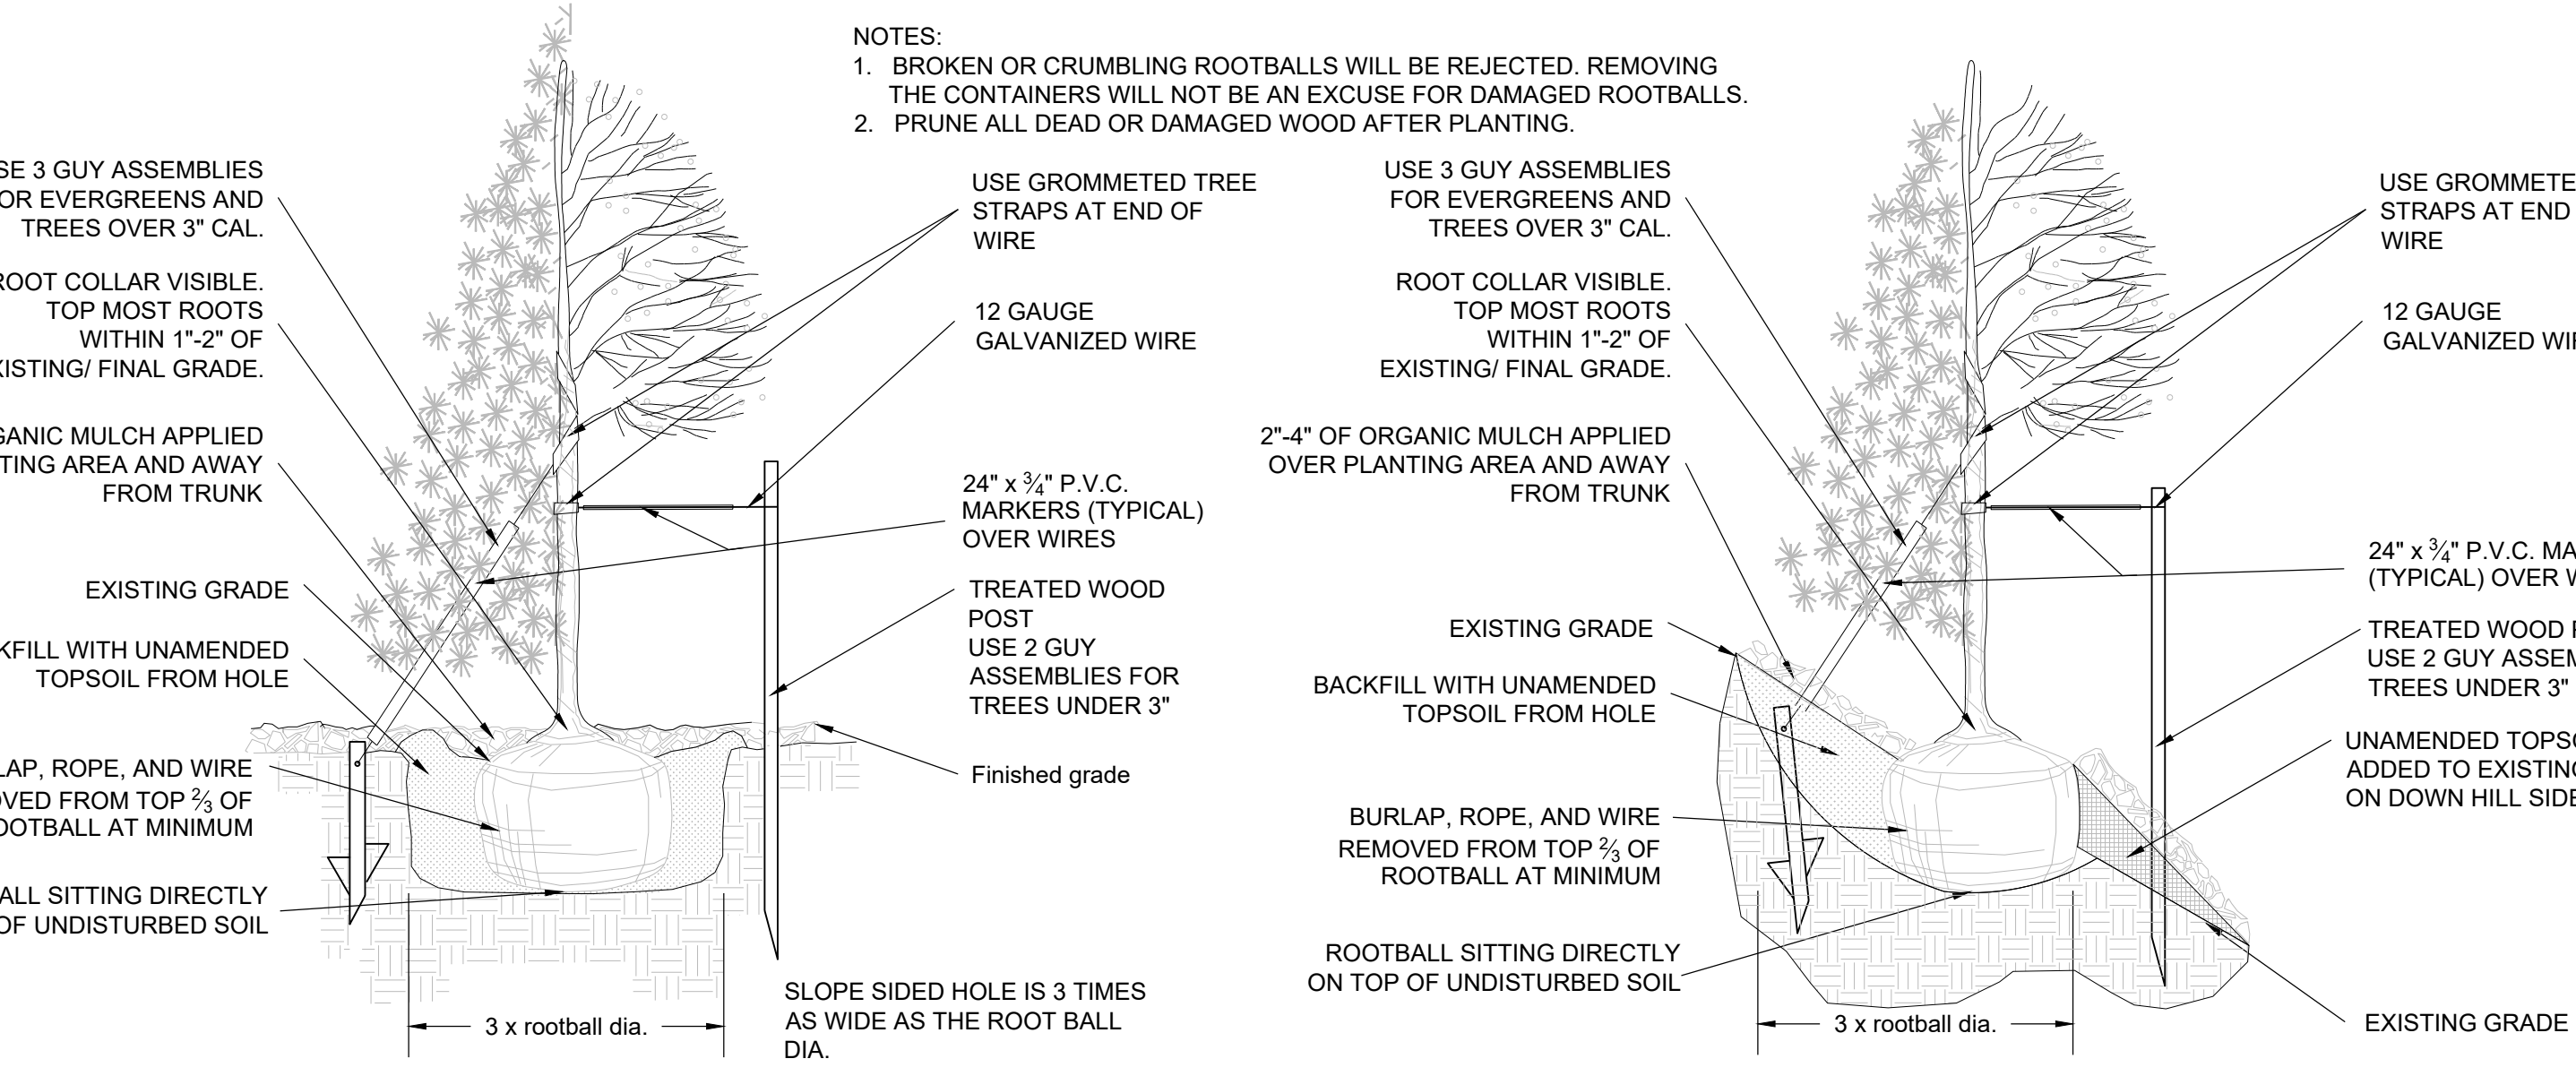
NOTES:
1. BROKEN OR CRUMBLING ROOTBALLS WILL BE REJECTED. REMOVING THE CONTAINERS WILL NOT BE AN EXCUSE FOR DAMAGED ROOTBALLS.
2. PRUNE ALL DEAD OR DAMAGED WOOD AFTER PLANTING.

SE 3 GUY ASSEMBLIES OR EVERGREENS AND TREES OVER 3" CAL.

ROOT COLLAR VISIBLE. TOP MOST ROOTS WITHIN 1"-2" OF XISTING/ FINAL GRADE.

GANIC MULCH APPLIED TING AREA AND AWAY FROM TRUNK

EXISTING GRADE

KFILL WITH UNAMENDED TOPSOIL FROM HOLE

LAP, ROPE, AND WIRE VED FROM TOP $\frac{2}{3}$ OF OOTBALL AT MINIMUM

ALL SITTING DIRECTLY OF UNDISTURBED SOIL

3 x rootball dia.

USE GROMMETED TREE STRAPS AT END OF WIRE

12 GAUGE GALVANIZED WIRE

24" x $\frac{3}{4}$" P.V.C. MARKERS (TYPICAL) OVER WIRES

TREATED WOOD POST
USE 2 GUY ASSEMBLIES FOR TREES UNDER 3"

Finished grade

SLOPE SIDED HOLE IS 3 TIMES AS WIDE AS THE ROOT BALL DIA.

USE 3 GUY ASSEMBLIES FOR EVERGREENS AND TREES OVER 3" CAL.

ROOT COLLAR VISIBLE. TOP MOST ROOTS WITHIN 1"-2" OF EXISTING/ FINAL GRADE.

2"-4" OF ORGANIC MULCH APPLIED OVER PLANTING AREA AND AWAY FROM TRUNK

EXISTING GRADE

BACKFILL WITH UNAMENDED TOPSOIL FROM HOLE

BURLAP, ROPE, AND WIRE REMOVED FROM TOP $\frac{2}{3}$ OF ROOTBALL AT MINIMUM

ROOTBALL SITTING DIRECTLY ON TOP OF UNDISTURBED SOIL

3 x rootball dia.

USE GROMMETE STRAPS AT END WIRE

12 GAUGE GALVANIZED WI

24" x $\frac{3}{4}$" P.V.C. MA (TYPICAL) OVER W

TREATED WOOD USE 2 GUY ASSEM TREES UNDER 3"

UNAMENDED TOPSO ADDED TO EXISTIN ON DOWN HILL SIDE

EXISTING GRADE